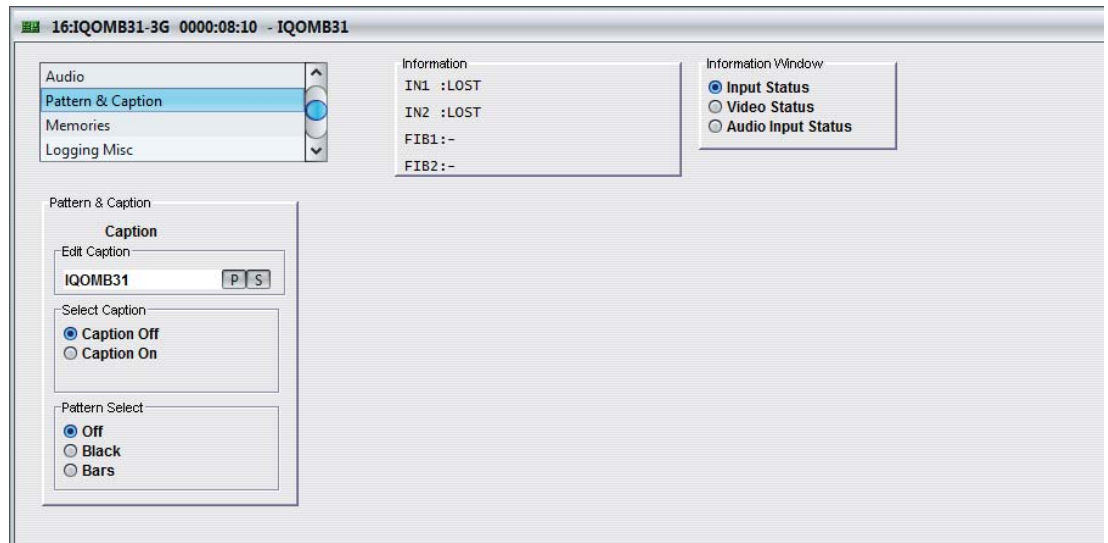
16:IQOMB31-3G 0000:08:10 - IQOMB31

Audio
Pattern & Caption
Memories
Logging Misc

Information
IN1 :LOST
IN2 :LOST
FIB1:-
FIB2:-

Information Window
Input Status
Video Status
Audio Input Status

Pattern & Caption
Caption
Edit Caption
IQOMB31
P S

Select Caption
Caption Off
Caption On

Pattern Select
Off
Black
Bars